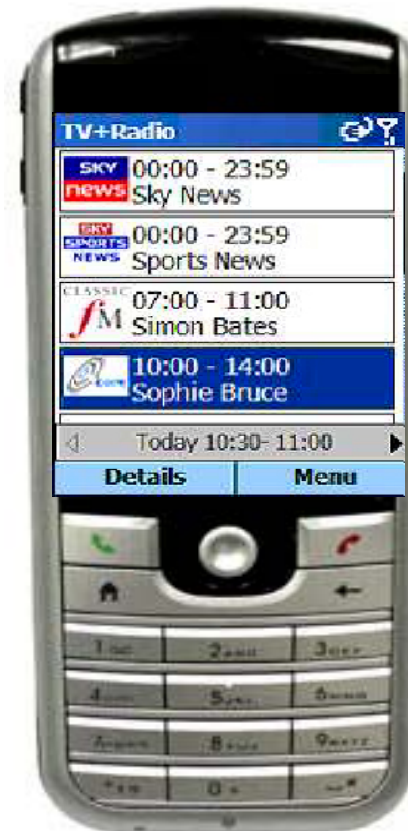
TV+Radio

SKY news 00:00 - 23:59
Sky News

SKY SPORTS NEWS 00:00 - 23:59
Sports News

CLASSIC fM 07:00 - 11:00
Simon Bates

10:00 - 14:00
Sophie Bruce

Today 10:30- 11:00

Details
Menu

1
2abc
3def
4ghi
5jkl
6mno
7pqrs
8tuv
9wxyz
*
0
#